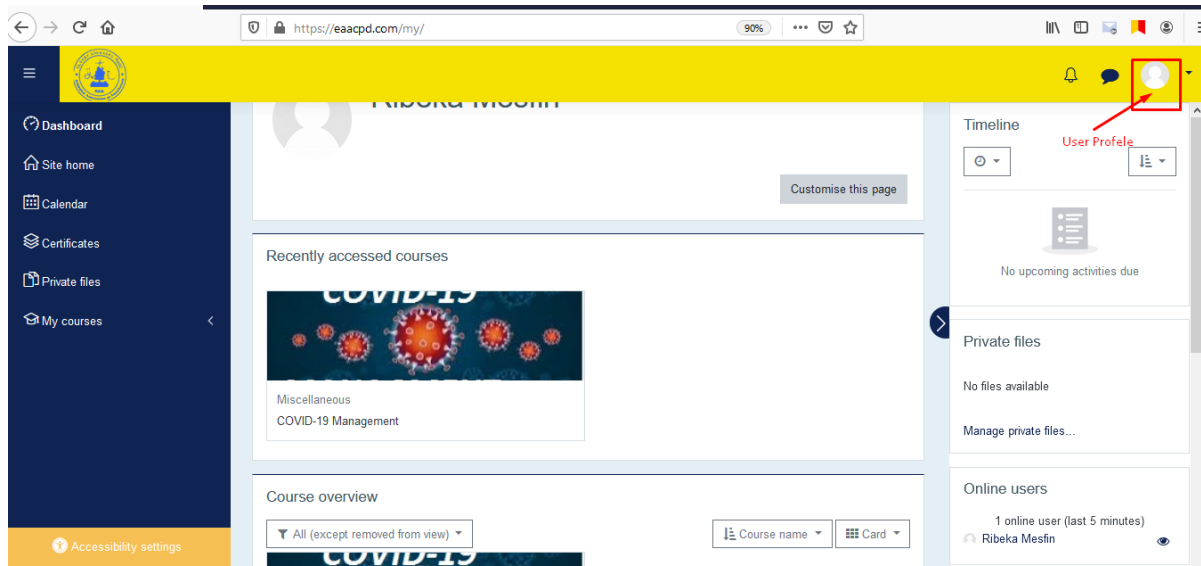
https://eaacpd.com/my/

90%

Dashboard

Site home

Calendar

Certificates

Private files

My courses

Accessibility settings

Ribeka Mesfin

Customise this page

Recently accessed courses

COVID-19

Miscellaneous

COVID-19 Management

Course overview

All (except removed from view)

Course name

Card

COVID-19

Timeline

User Profele

No upcoming activities due

Private files

No files available

Manage private files...

Online users

1 online user (last 5 minutes)

Ribeka Mesfin